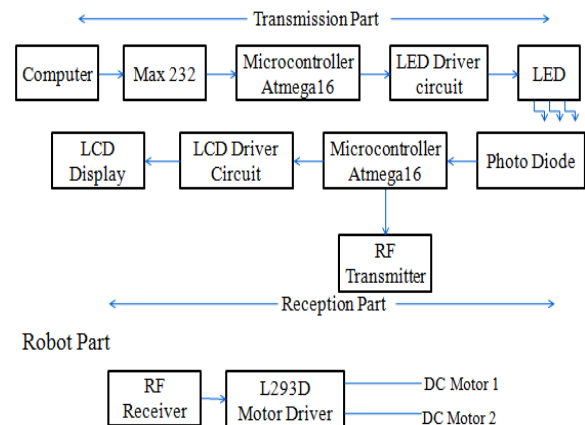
Transmission Part

Computer

Max 232

Microcontroller Atmega16

LED Driver circuit

LED

LCD Display

LCD Driver Circuit

Microcontroller Atmega16

Photo Diode

RF Transmitter

Reception Part

Robot Part

RF Receiver

L293D Motor Driver

DC Motor 1

DC Motor 2